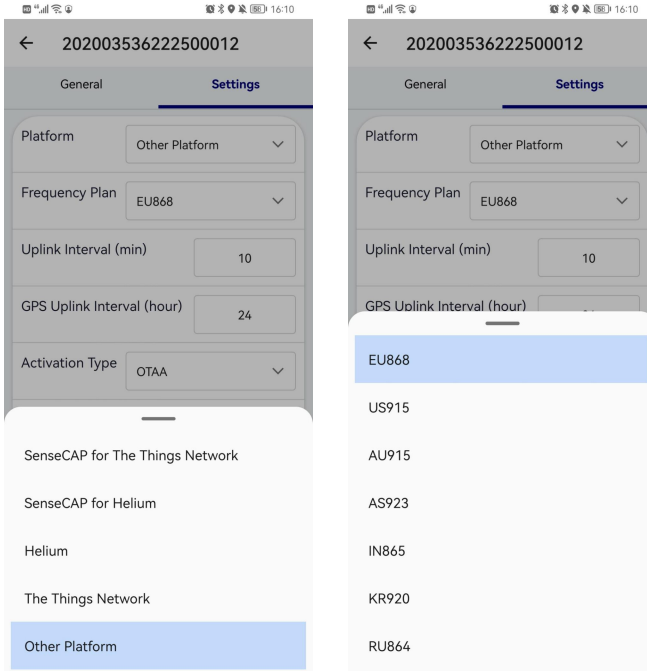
16:10

← 202003536222500012

General Settings

Platform Other Platform

Frequency Plan EU868

Uplink Interval (min) 10

GPS Uplink Interval (hour) 24

Activation Type OTAA

SenseCAP for The Things Network

SenseCAP for Helium

Helium

The Things Network

Other Platform

16:10

← 202003536222500012

General Settings

Platform Other Platform

Frequency Plan EU868

Uplink Interval (min) 10

GPS Uplink Interval (hour)

EU868

US915

AU915

AS923

IN865

KR920

RU864